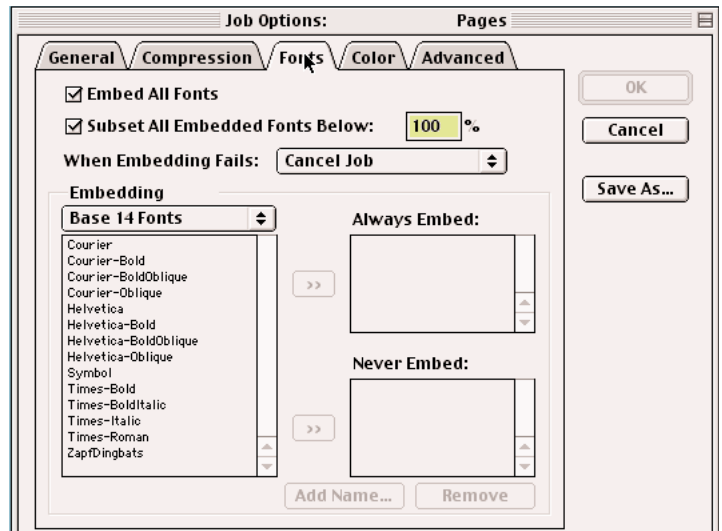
Job Options: Pages

General Compression Fonts Color Advanced

☑ Embed All Fonts

☑ Subset All Embedded Fonts Below: 100 %

When Embedding Fails: Cancel Job

Embedding

Base 14 Fonts

Courier
Courier-Bold
Courier-BoldOblique
Courier-Oblique
Helvetica
Helvetica-Bold
Helvetica-BoldOblique
Helvetica-Oblique
Symbol
Times-Bold
Times-BoldItalic
Times-Italic
Times-Roman
ZapfDingbats

>>

Always Embed:

>>

Never Embed:

Add Name... Remove

OK

Cancel

Save As...